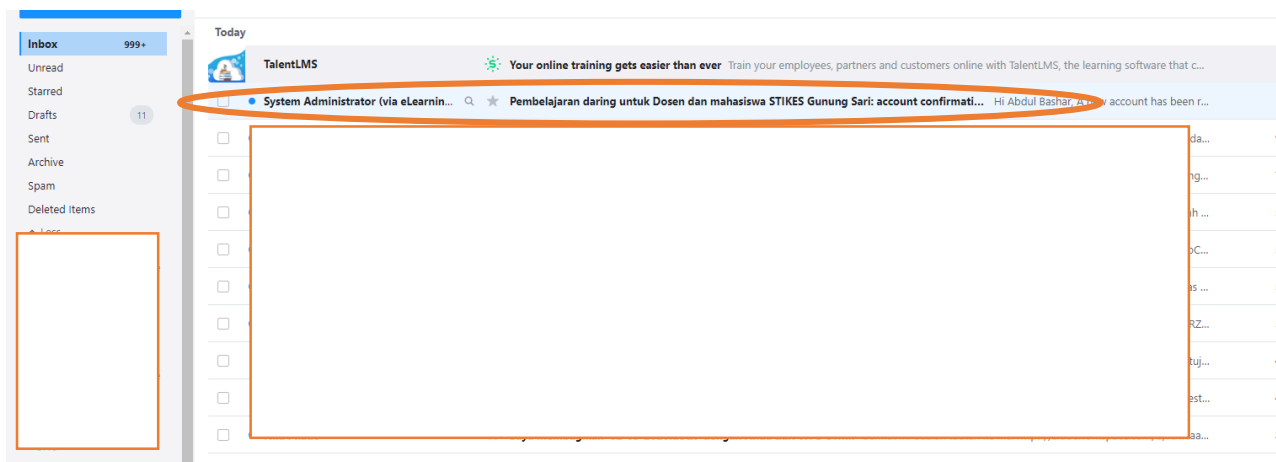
Inbox 999+
Unread
Starred
Drafts 11
Sent
Archive
Spam
Deleted Items
Less

Today

TalentLMS
Your online training gets easier than ever Train your employees, partners and customers online with TalentLMS, the learning software that c...

System Administrator (via eLearnin... Pembelajaran daring untuk Dosen dan mahasiswa STIKES Gunung Sari: account confirmati... Hi Abdul Bashar, A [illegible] account has been r...

da...
ng...
ah ...
oC...
as ...
RZ...
tuj...
est...
aa...